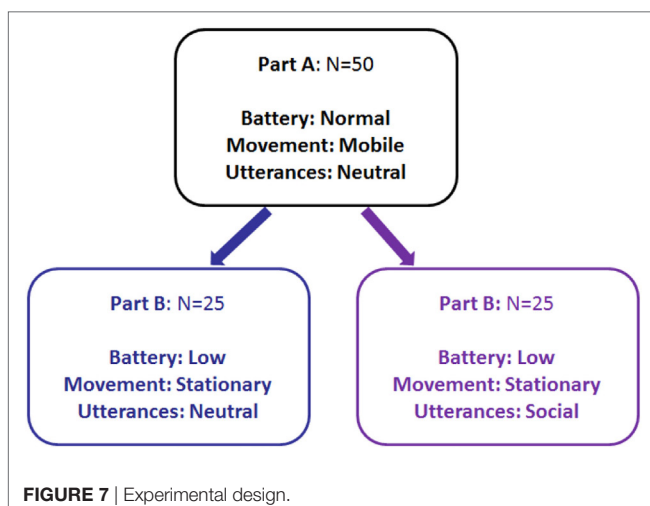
Part A: N=50

Battery: Normal
Movement: Mobile
Utterances: Neutral

Part B: N=25

Battery: Low
Movement: Stationary
Utterances: Neutral

Part B: N=25

Battery: Low
Movement: Stationary
Utterances: Social

FIGURE 7 | Experimental design.